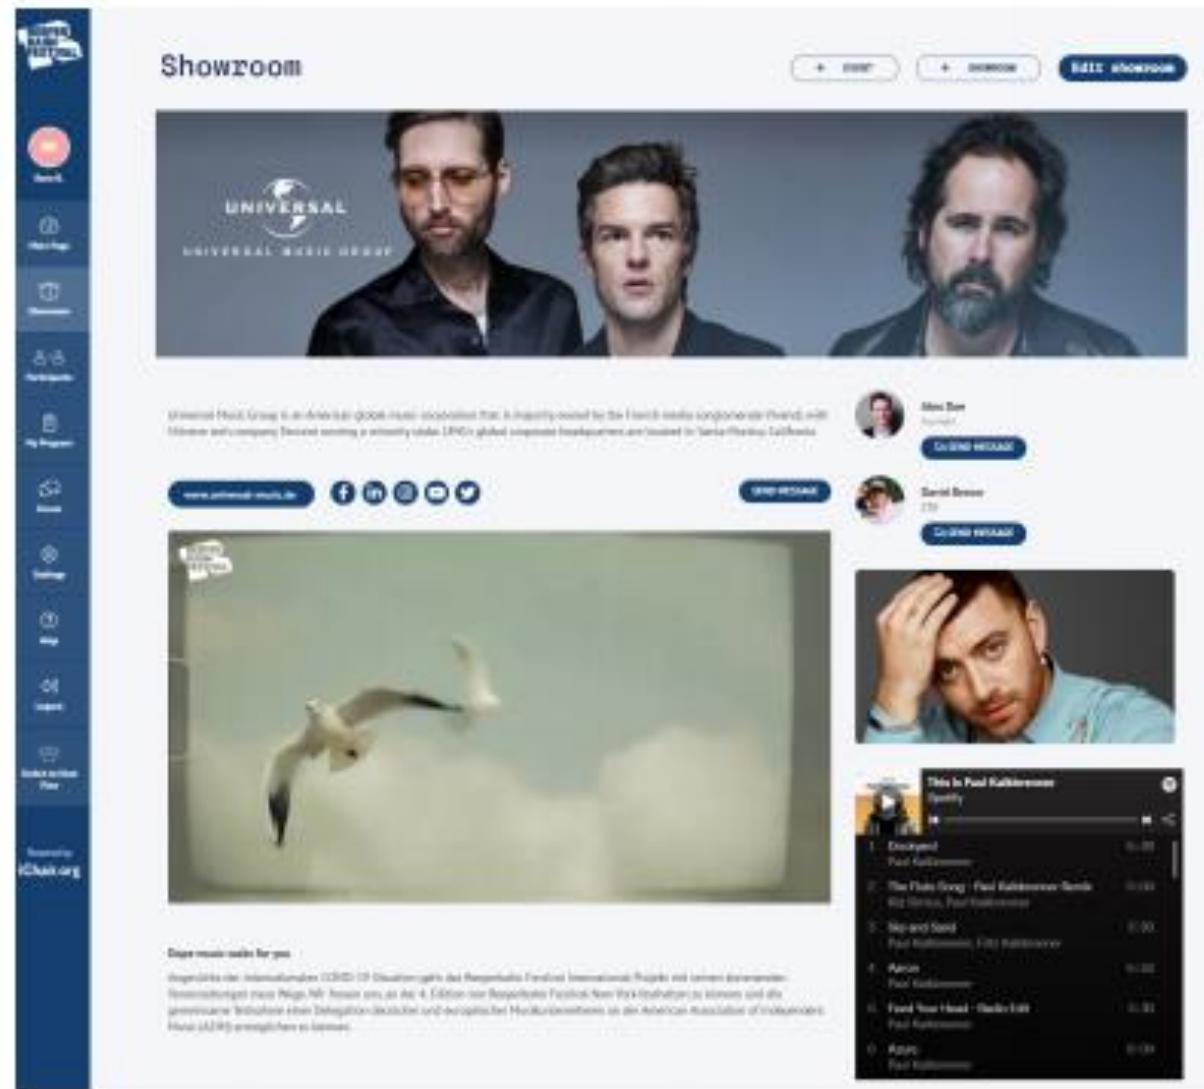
Showroom

+ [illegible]

+ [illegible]

Edit showroom

UNIVERSAL

UNIVERSAL MUSIC GROUP

Universal Music Group is an American global music corporation that is majority owned by the French media conglomerate Vivendi, with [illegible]. UMG's global corporate headquarters are located in Santa Monica, California.

www.universal-music.de

SEND MESSAGE

Max Doe

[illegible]

SEND MESSAGE

David Brown

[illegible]

SEND MESSAGE

This Is Paul Kalkbrenner

Spotify

1. Dockyard
Paul Kalkbrenner

2. The Flute Song - Paul Kalkbrenner Remix
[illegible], Paul Kalkbrenner

3. Sky and Sand
Paul Kalkbrenner, Fritz Kalkbrenner

4. Aaron
Paul Kalkbrenner

5. Feed Your Head - Radio Edit
Paul Kalkbrenner

6. Azure
Paul Kalkbrenner

Dope music radio for you

Angesichts der internationalen COVID-19 Situation geht das Reeperbahn Festival International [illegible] neue Wege. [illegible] der 4. Edition des Reeperbahn Festivals New York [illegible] und die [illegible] Teilnahme einer Delegation deutscher und europäischer Musikunternehmen an der American Association of Independent Music (A2IM) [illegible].

Powered by
iChain.org